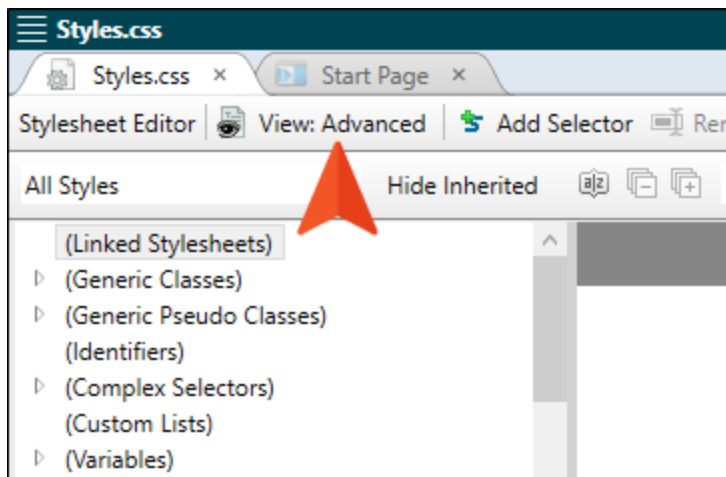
Styles.css

Styles.css ×
Start Page ×

Stylesheet Editor
View: Advanced
Add Selector
Re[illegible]

All Styles
Hide Inherited

(Linked Stylesheets)
(Generic Classes)
(Generic Pseudo Classes)
(Identifiers)
(Complex Selectors)
(Custom Lists)
(Variables)